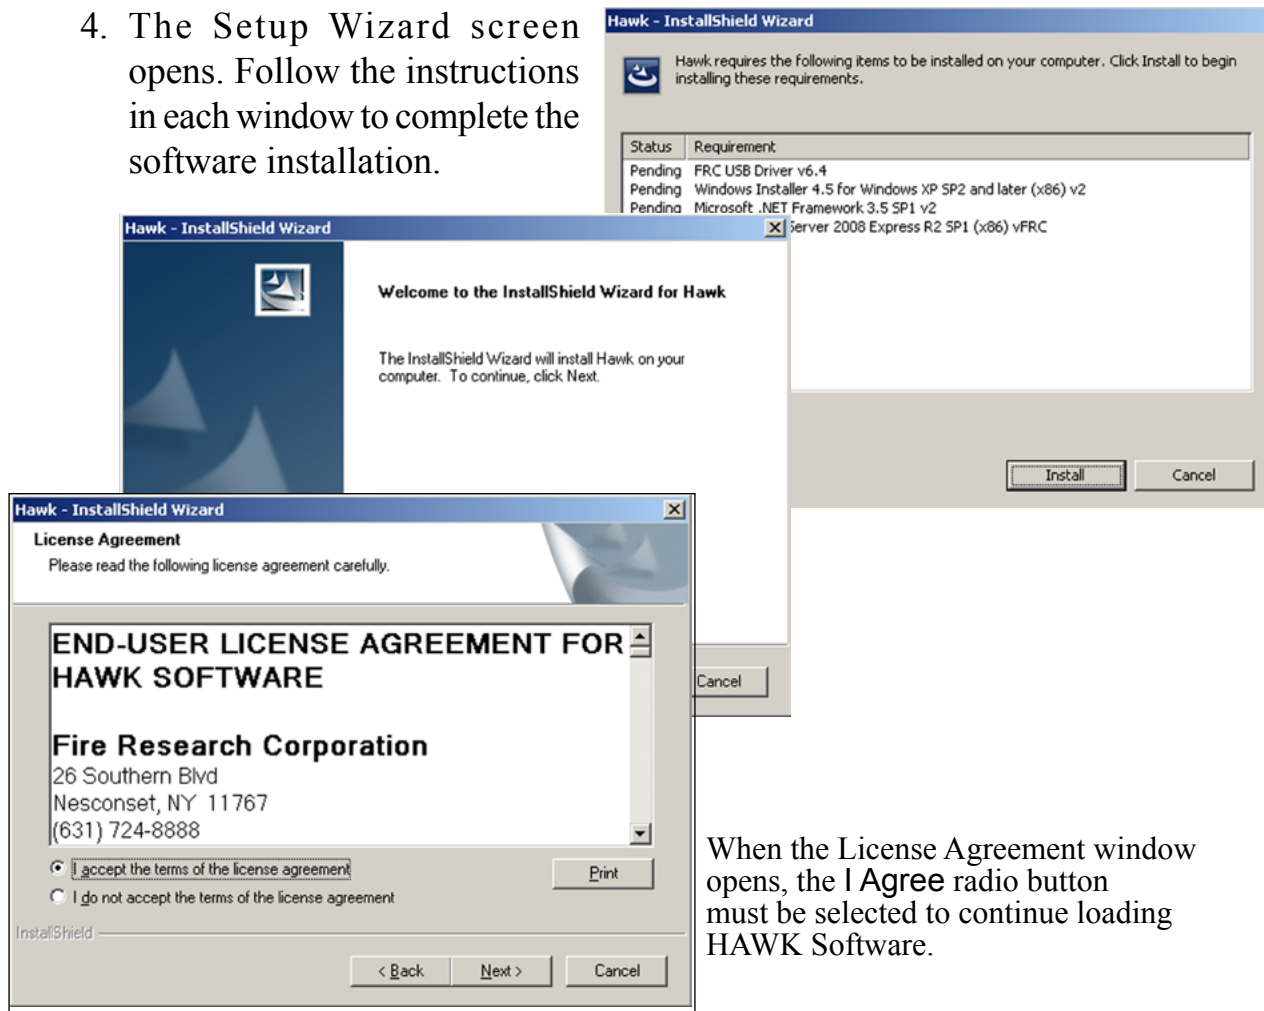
4. The Setup Wizard screen opens. Follow the instructions in each window to complete the software installation.

Hawk - InstallShield Wizard

Hawk requires the following items to be installed on your computer. Click Install to begin installing these requirements.

| Status | Requirement |
|---|---|
| Pending | FRC USB Driver v6.4 |
| Pending | Windows Installer 4.5 for Windows XP SP2 and later (x86) v2 |
| Pending | Microsoft .NET Framework 3.5 SP1 v2 |
| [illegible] | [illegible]erver 2008 Express R2 SP1 (x86) vFRC |

Install Cancel

Hawk - InstallShield Wizard

Welcome to the InstallShield Wizard for Hawk

The InstallShield Wizard will install Hawk on your computer. To continue, click Next.

Cancel

Hawk - InstallShield Wizard

License Agreement

Please read the following license agreement carefully.

END-USER LICENSE AGREEMENT FOR HAWK SOFTWARE

Fire Research Corporation
26 Southern Blvd
Nesconset, NY 11767
(631) 724-8888

I accept the terms of the license agreement
I do not accept the terms of the license agreement

Print

InstallShield

< Back Next > Cancel

When the License Agreement window opens, the I Agree radio button must be selected to continue loading HAWK Software.